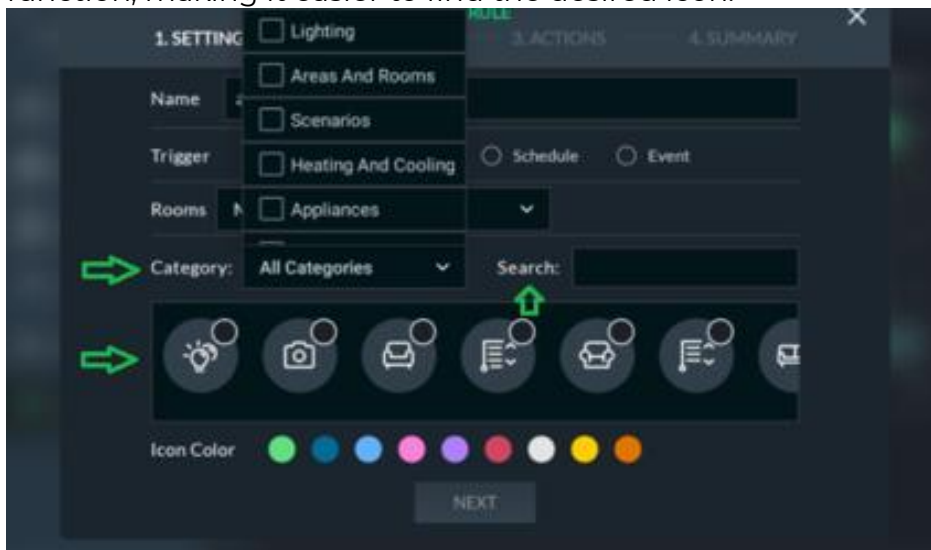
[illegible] making it easier to find the desired icon.

1. SETTING

RULE

3. ACTIONS

4. SUMMARY

×

Lighting

Areas And Rooms

Scenarios

Heating And Cooling

Appliances

Name

Trigger

Schedule

Event

Rooms

Category:

All Categories

Search:

Icon Color

NEXT